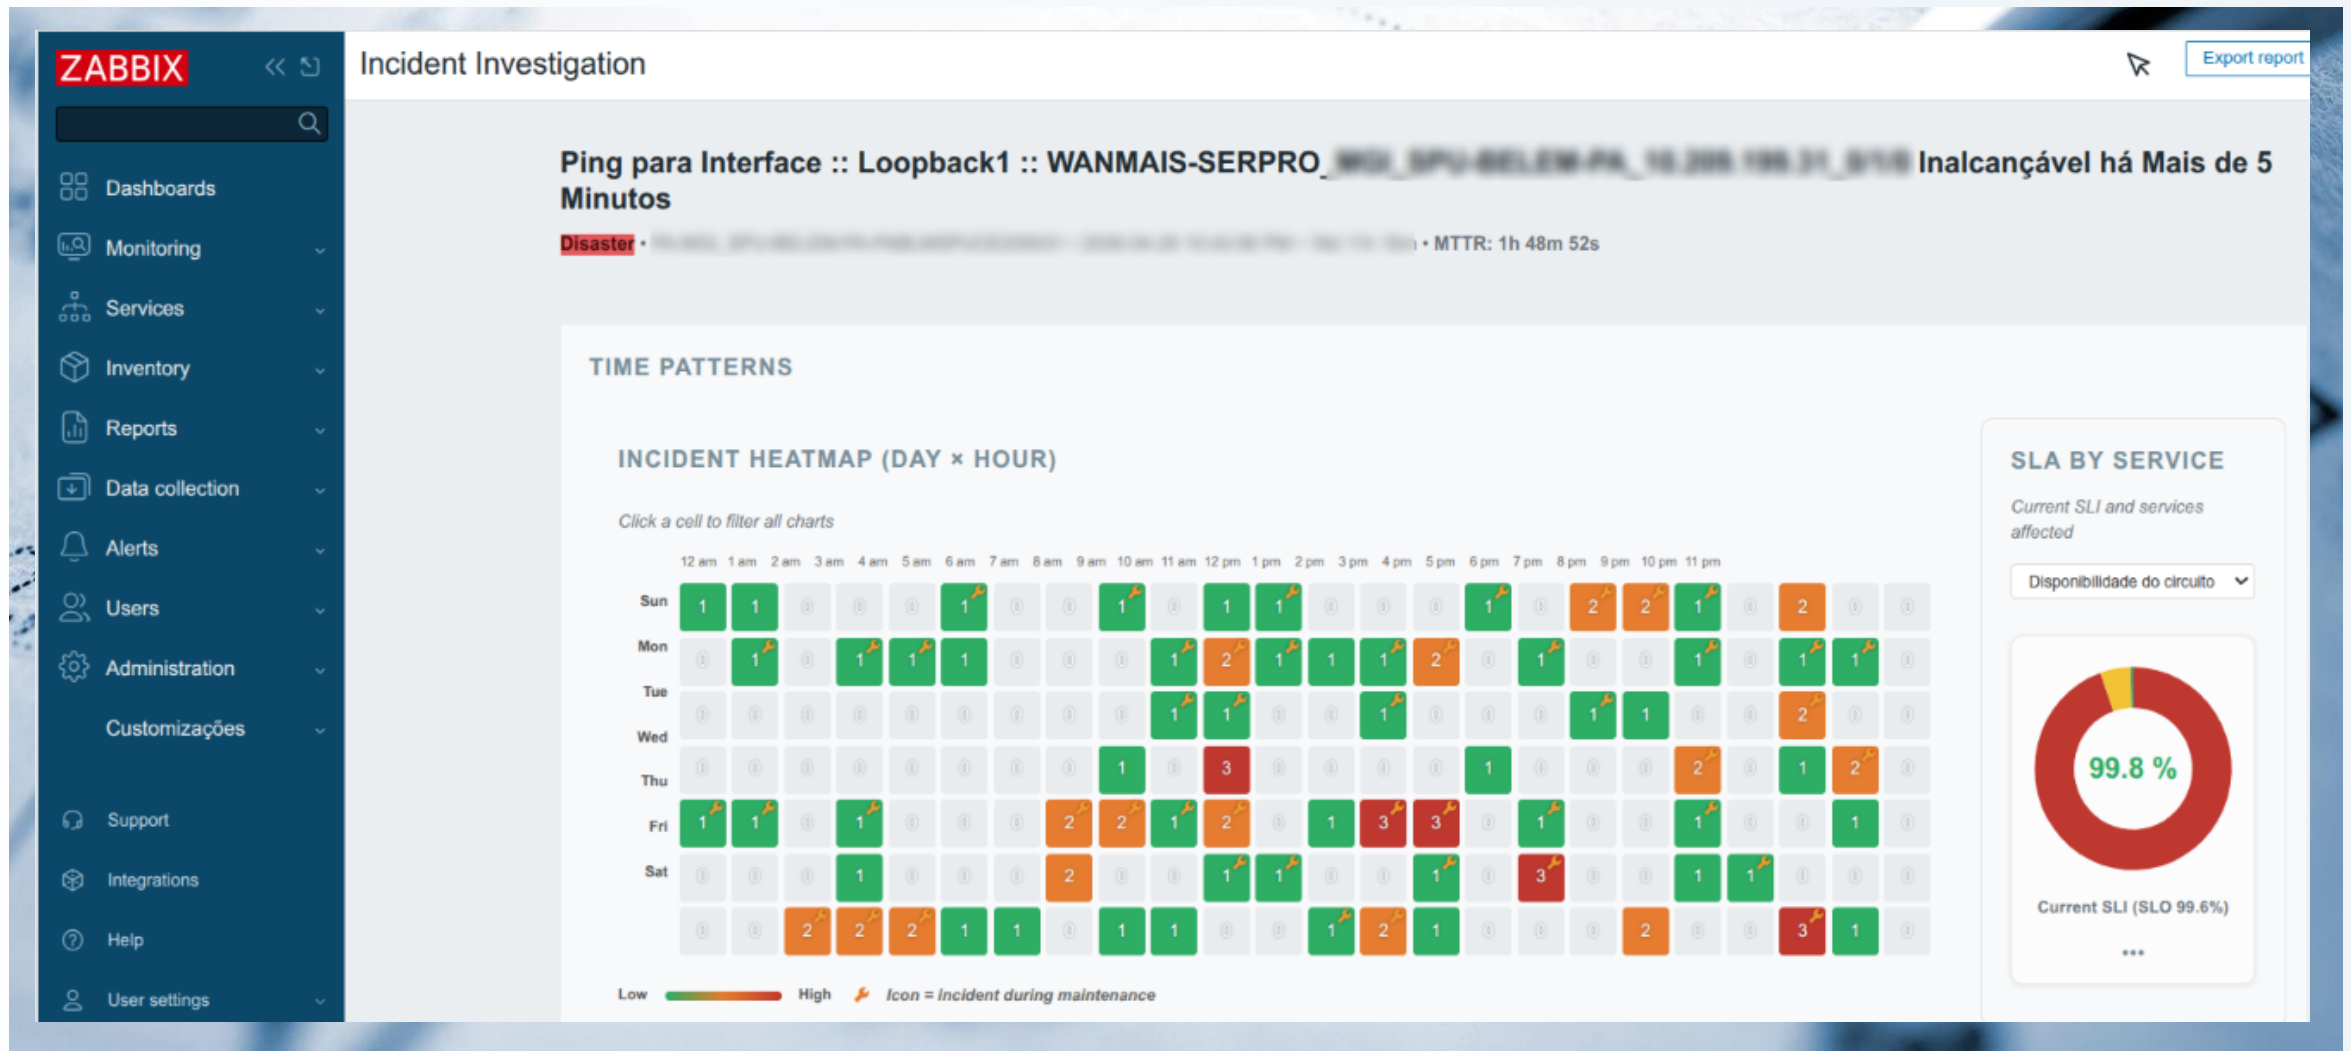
ZABBIX

Dashboards
Monitoring
Services
Inventory
Reports
Data collection
Alerts
Users
Administration
Customizações

Support
Integrations
Help
User settings

Incident Investigation

Export report

Ping para Interface :: Loopback1 :: WANMAIS-SERPRO_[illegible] Inalcançável há Mais de 5 Minutos

Disaster • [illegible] • MTTR: 1h 48m 52s

TIME PATTERNS

INCIDENT HEATMAP (DAY × HOUR)

Click a cell to filter all charts

| | 12 am | 1 am | 2 am | 3 am | 4 am | 5 am | 6 am | 7 am | 8 am | 9 am | 10 am | 11 am | 12 pm | 1 pm | 2 pm | 3 pm | 4 pm | 5 pm | 6 pm | 7 pm | 8 pm | 9 pm | 10 pm | 11 pm |
|---|---|---|---|---|---|---|---|---|---|---|---|---|---|---|---|---|---|---|---|---|---|---|---|---|
| Sun | 1 | 1 | 0 | 0 | 0 | 1 | 0 | 0 | 1 | 0 | 1 | 1 | 0 | 0 | 0 | 1 | 0 | 2 | 2 | 1 | 0 | 2 | 0 | 0 |
| Mon | 0 | 1 | 0 | 1 | 1 | 1 | 0 | 0 | 0 | 1 | 2 | 1 | 1 | 1 | 2 | 0 | 1 | 0 | 0 | 1 | 0 | 1 | 1 | 0 |
| Tue | 0 | 0 | 0 | 0 | 0 | 0 | 0 | 0 | 0 | 1 | 1 | 0 | 0 | 1 | 0 | 0 | 0 | 1 | 1 | 0 | 0 | 2 | 0 | 0 |
| Wed | 0 | 0 | 0 | 0 | 0 | 0 | 0 | 0 | 1 | 0 | 3 | 0 | 0 | 0 | 0 | 1 | 0 | 0 | 0 | 2 | 0 | 1 | 2 | 0 |
| Thu | 1 | 1 | 0 | 1 | 0 | 0 | 0 | 2 | 2 | 1 | 2 | 0 | 1 | 3 | 3 | 0 | 1 | 0 | 0 | 1 | 0 | 0 | 1 | 0 |
| Fri | 0 | 0 | 0 | 1 | 0 | 0 | 0 | 2 | 0 | 0 | 1 | 1 | 0 | 0 | 1 | 0 | 3 | 0 | 0 | 1 | 1 | 0 | 0 | 0 |
| Sat | 0 | 0 | 2 | 2 | 2 | 1 | 1 | 0 | 1 | 1 | 0 | 0 | 1 | 2 | 1 | 0 | 0 | 0 | 2 | 0 | 0 | 3 | 1 | 0 |

Low High Icon = incident during maintenance

SLA BY SERVICE

Current SLI and services affected

Disponibilidade do circuito

99.8 %

Current SLI (SLO 99.6%)

•••